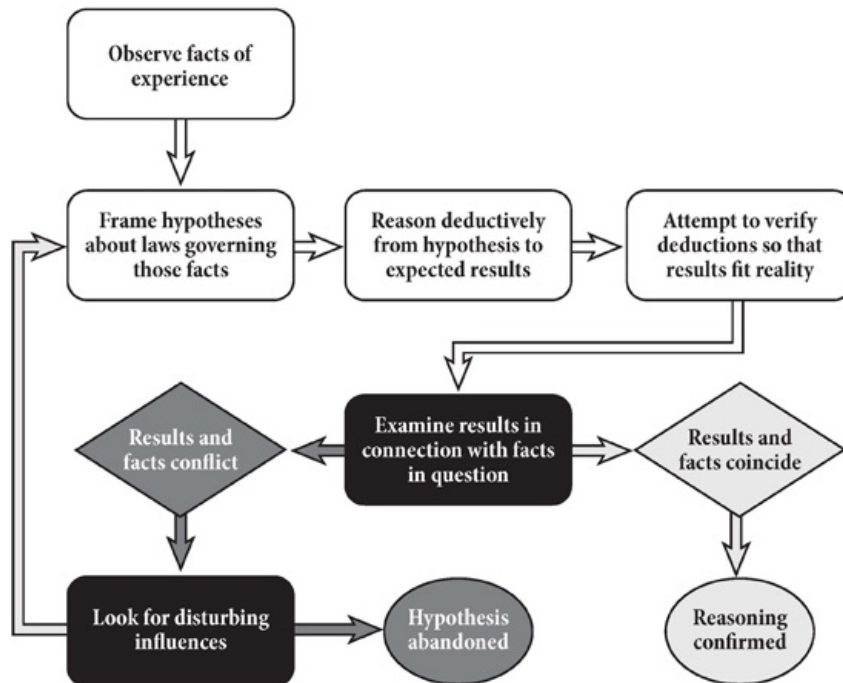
Observe facts of experience

Frame hypotheses about laws governing those facts

Reason deductively from hypothesis to expected results

Attempt to verify deductions so that results fit reality

Examine results in connection with facts in question

Results and facts conflict

Results and facts coincide

Look for disturbing influences

Hypothesis abandoned

Reasoning confirmed